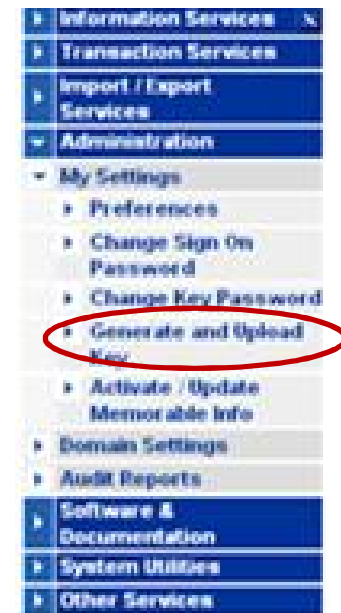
Information Services

Transaction Services

Import / Export Services

Administration

My Settings

Preferences

Change Sign On Password

Change Key Password

Generate and Upload Key

Activate / Update Memorable Info

Domain Settings

Audit Reports

Software & Documentation

System Utilities

Other Services